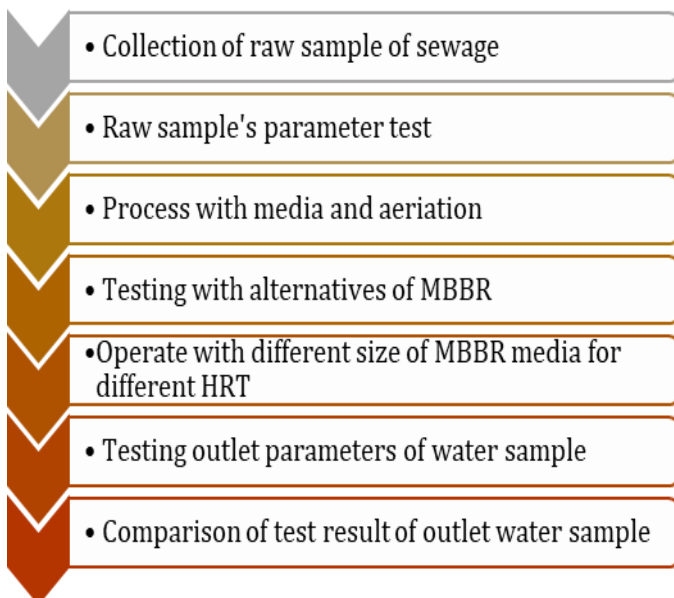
• Collection of raw sample of sewage

• Raw sample's parameter test

• Process with media and aeration

• Testing with alternatives of MBBR

•Operate with different size of MBBR media for different HRT

• Testing outlet parameters of water sample

• Comparison of test result of outlet water sample